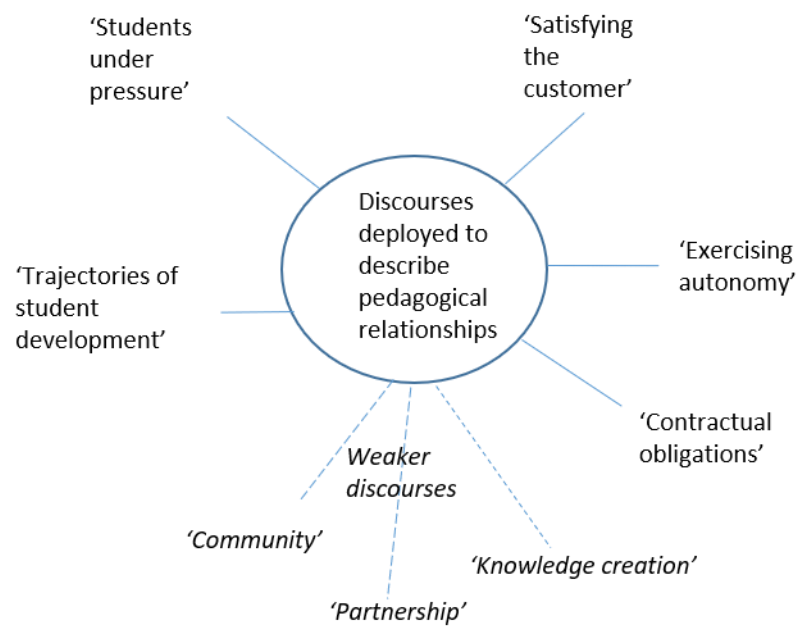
‘Students under pressure’

‘Satisfying the customer’

Discourses deployed to describe pedagogical relationships

‘Trajectories of student development’

‘Exercising autonomy’

‘Contractual obligations’

Weaker discourses

‘Community’

‘Knowledge creation’

‘Partnership’